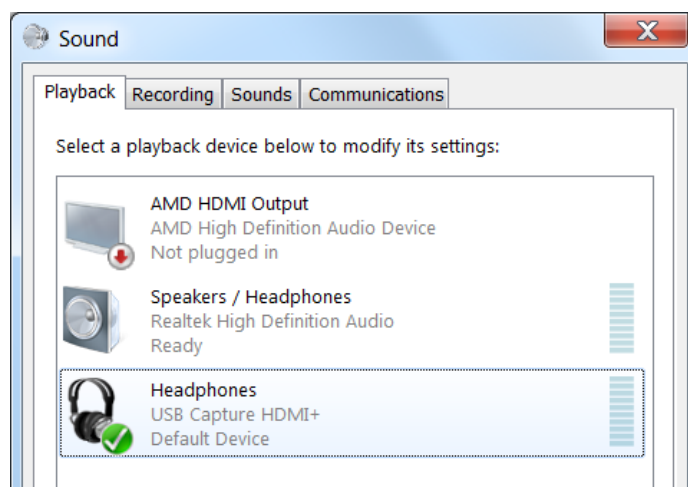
Sound

Playback | Recording | Sounds | Communications

Select a playback device below to modify its settings:

AMD HDMI Output
AMD High Definition Audio Device
Not plugged in

Speakers / Headphones
Realtek High Definition Audio
Ready

Headphones
USB Capture HDMI+
Default Device